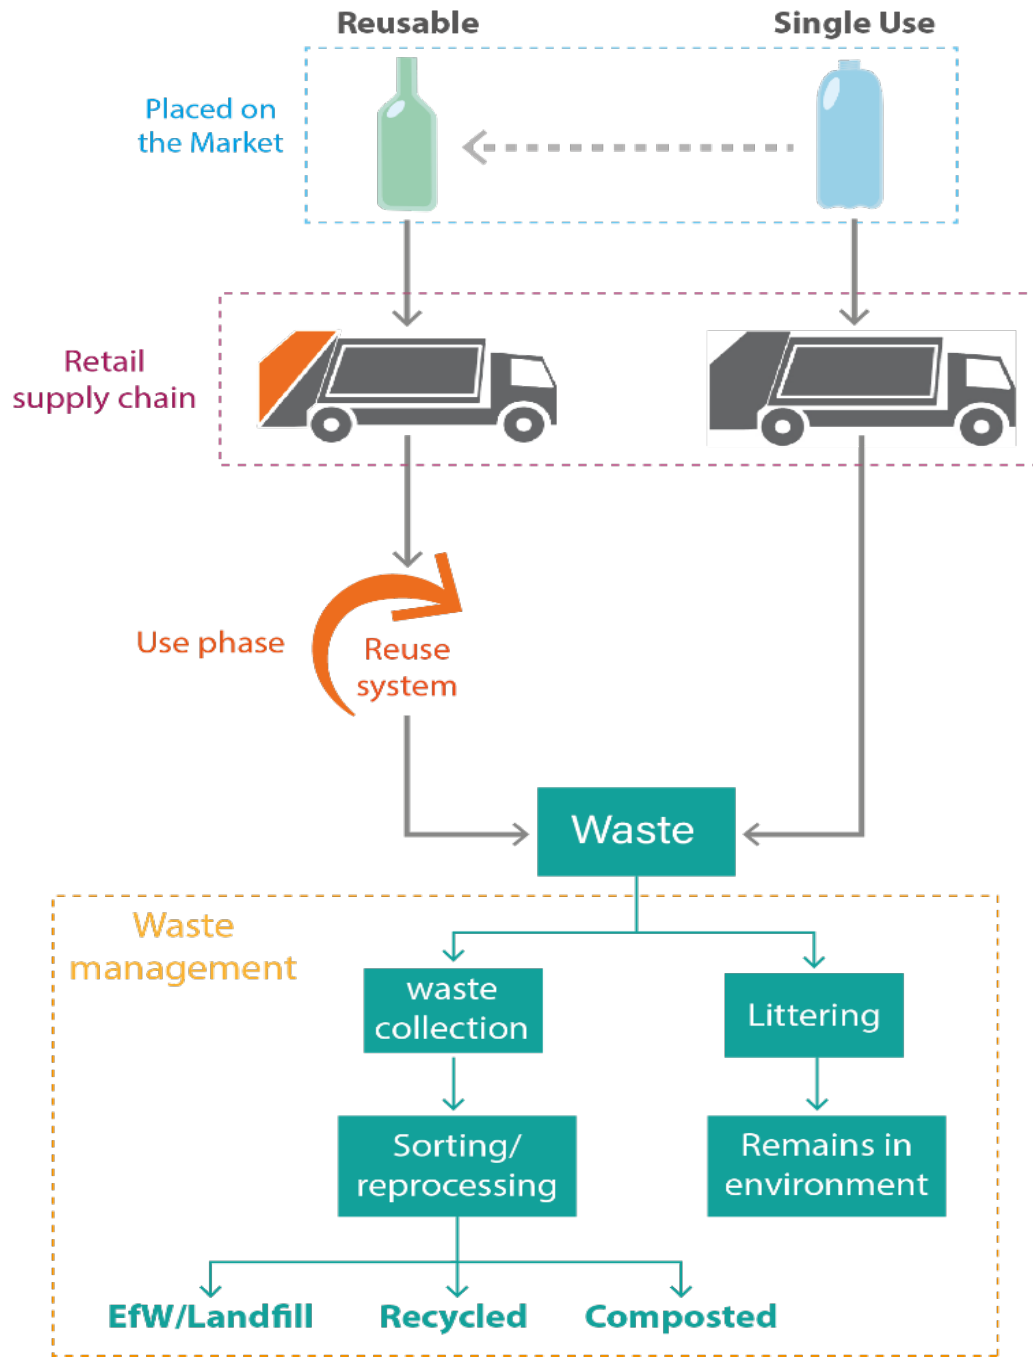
Reusable

Single Use

Placed on the Market

Retail supply chain

Use phase

Reuse system

Waste

Waste management

waste collection

Littering

Sorting/ reprocessing

Remains in environment

EfW/Landfill

Recycled

Composted